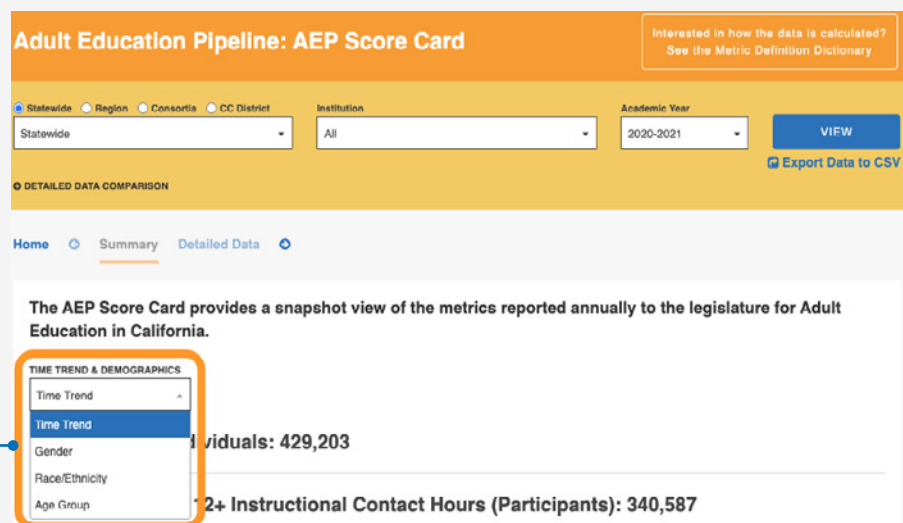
Adult Education Pipeline: AEP Score Card

Interested in how the data is calculated? See the Metric Definition Dictionary

Statewide Region Consortia CC District

Statewide

Institution

All

Academic Year

2020-2021

VIEW

Export Data to CSV

DETAILED DATA COMPARISON

Home Summary Detailed Data

The AEP Score Card provides a snapshot view of the metrics reported annually to the legislature for Adult Education in California.

TIME TREND & DEMOGRAPHICS

Time Trend

Time Trend

Gender

Race/Ethnicity

Age Group

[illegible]viduals: 429,203

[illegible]12+ Instructional Contact Hours (Participants): 340,587